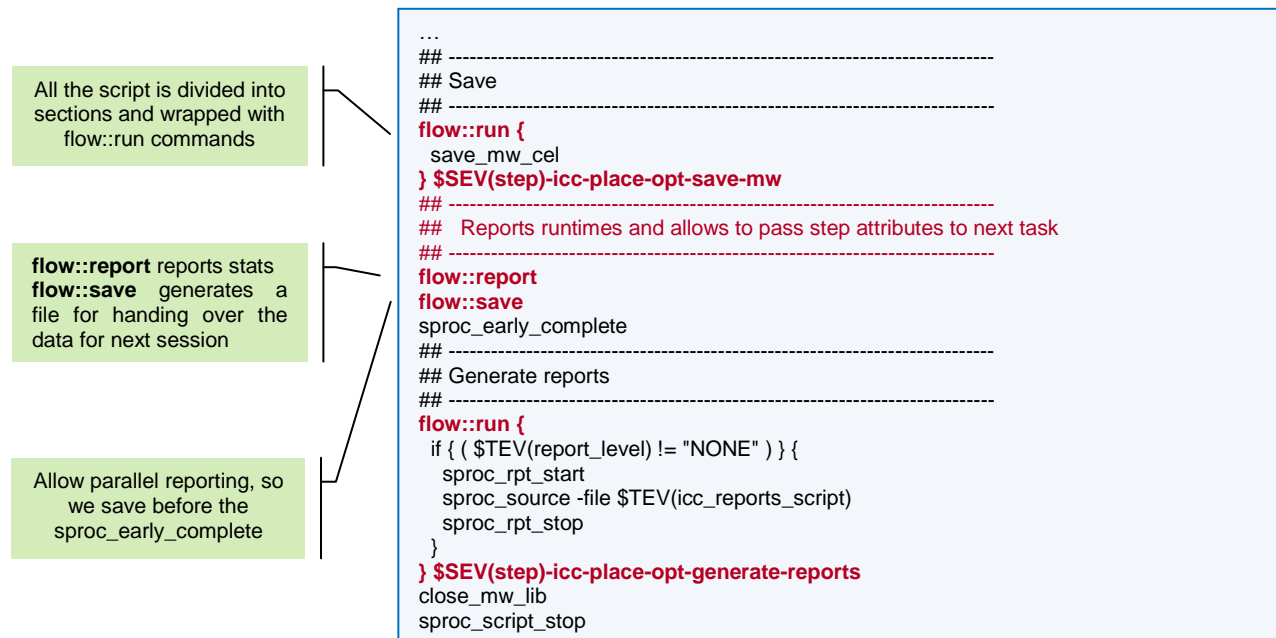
All the script is divided into sections and wrapped with flow::run commands

**flow::report** reports stats **flow::save** generates a file for handing over the data for next session

Allow parallel reporting, so we save before the sproc_early_complete

…
## ------------------------------------------------------------------------------------------
## Save
## ------------------------------------------------------------------------------------------
flow::run {
save_mw_cel
} $SEV(step)-icc-place-opt-save-mw
## ------------------------------------------------------------------------------------------
## Reports runtimes and allows to pass step attributes to next task
## ------------------------------------------------------------------------------------------
flow::report
flow::save
sproc_early_complete
## ------------------------------------------------------------------------------------------
## Generate reports
## ------------------------------------------------------------------------------------------
flow::run {
if { ( $TEV(report_level) != "NONE" ) } {
sproc_rpt_start
sproc_source -file $TEV(icc_reports_script)
sproc_rpt_stop
}
} $SEV(step)-icc-place-opt-generate-reports
close_mw_lib
sproc_script_stop